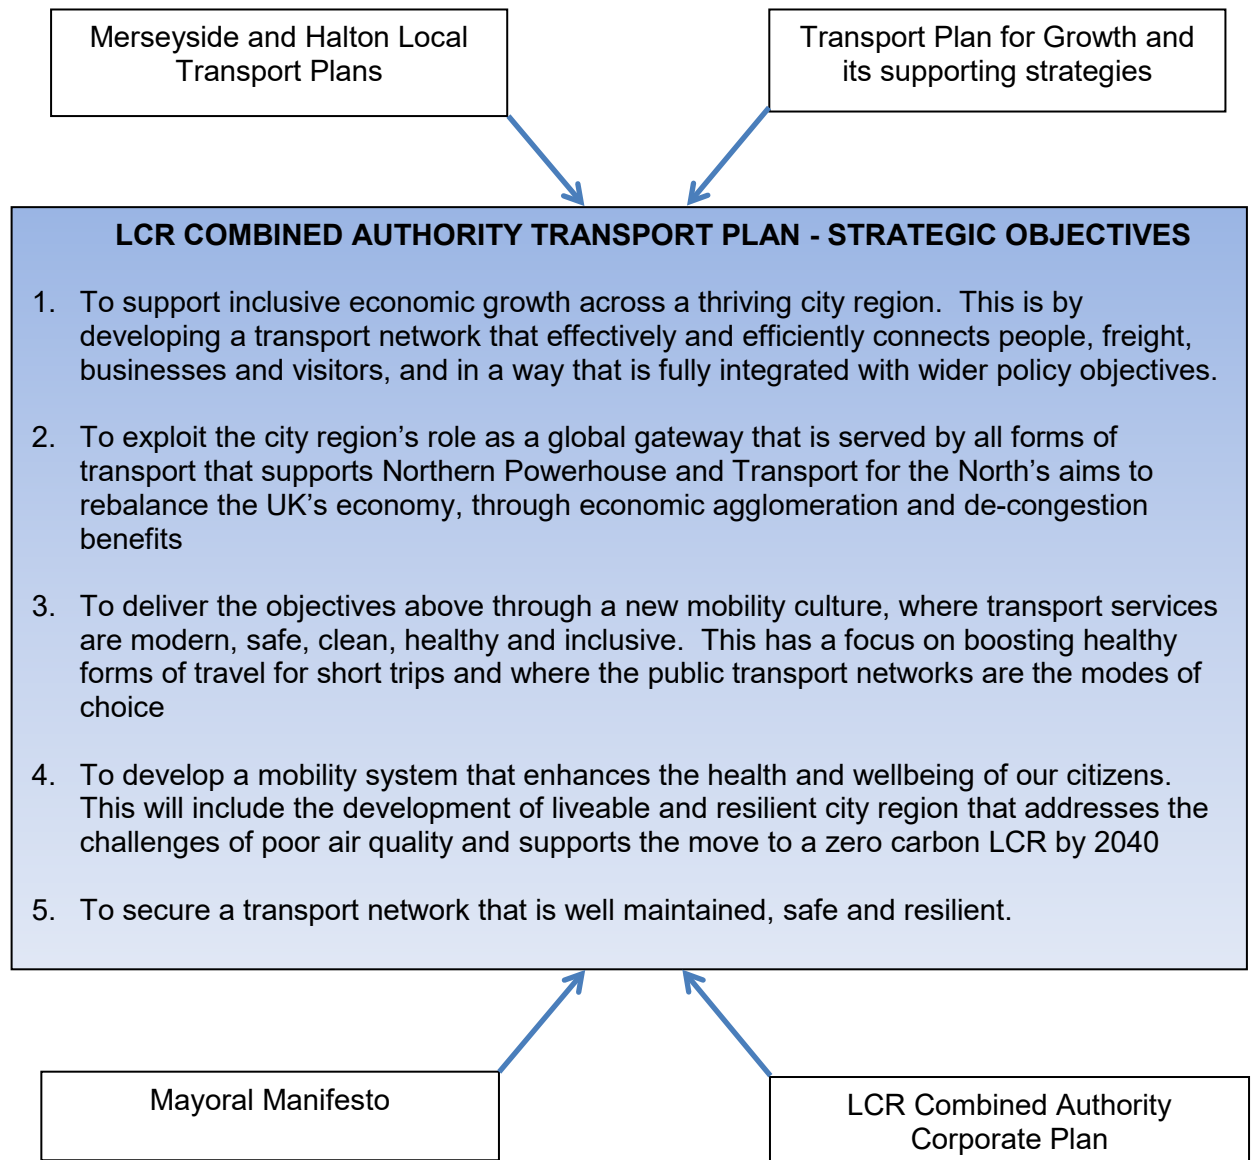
Merseyside and Halton Local Transport Plans

Transport Plan for Growth and its supporting strategies

LCR COMBINED AUTHORITY TRANSPORT PLAN - STRATEGIC OBJECTIVES

1. To support inclusive economic growth across a thriving city region. This is by developing a transport network that effectively and efficiently connects people, freight, businesses and visitors, and in a way that is fully integrated with wider policy objectives.

2. To exploit the city region’s role as a global gateway that is served by all forms of transport that supports Northern Powerhouse and Transport for the North’s aims to rebalance the UK’s economy, through economic agglomeration and de-congestion benefits

3. To deliver the objectives above through a new mobility culture, where transport services are modern, safe, clean, healthy and inclusive. This has a focus on boosting healthy forms of travel for short trips and where the public transport networks are the modes of choice

4. To develop a mobility system that enhances the health and wellbeing of our citizens. This will include the development of liveable and resilient city region that addresses the challenges of poor air quality and supports the move to a zero carbon LCR by 2040

5. To secure a transport network that is well maintained, safe and resilient.

Mayoral Manifesto

LCR Combined Authority Corporate Plan